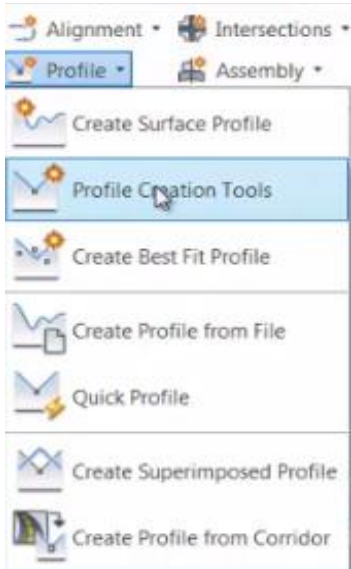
Alignment ▾ Intersections ▾
Profile ▾ Assembly ▾

Create Surface Profile
Profile Creation Tools
Create Best Fit Profile
Create Profile from File
Quick Profile
Create Superimposed Profile
Create Profile from Corridor